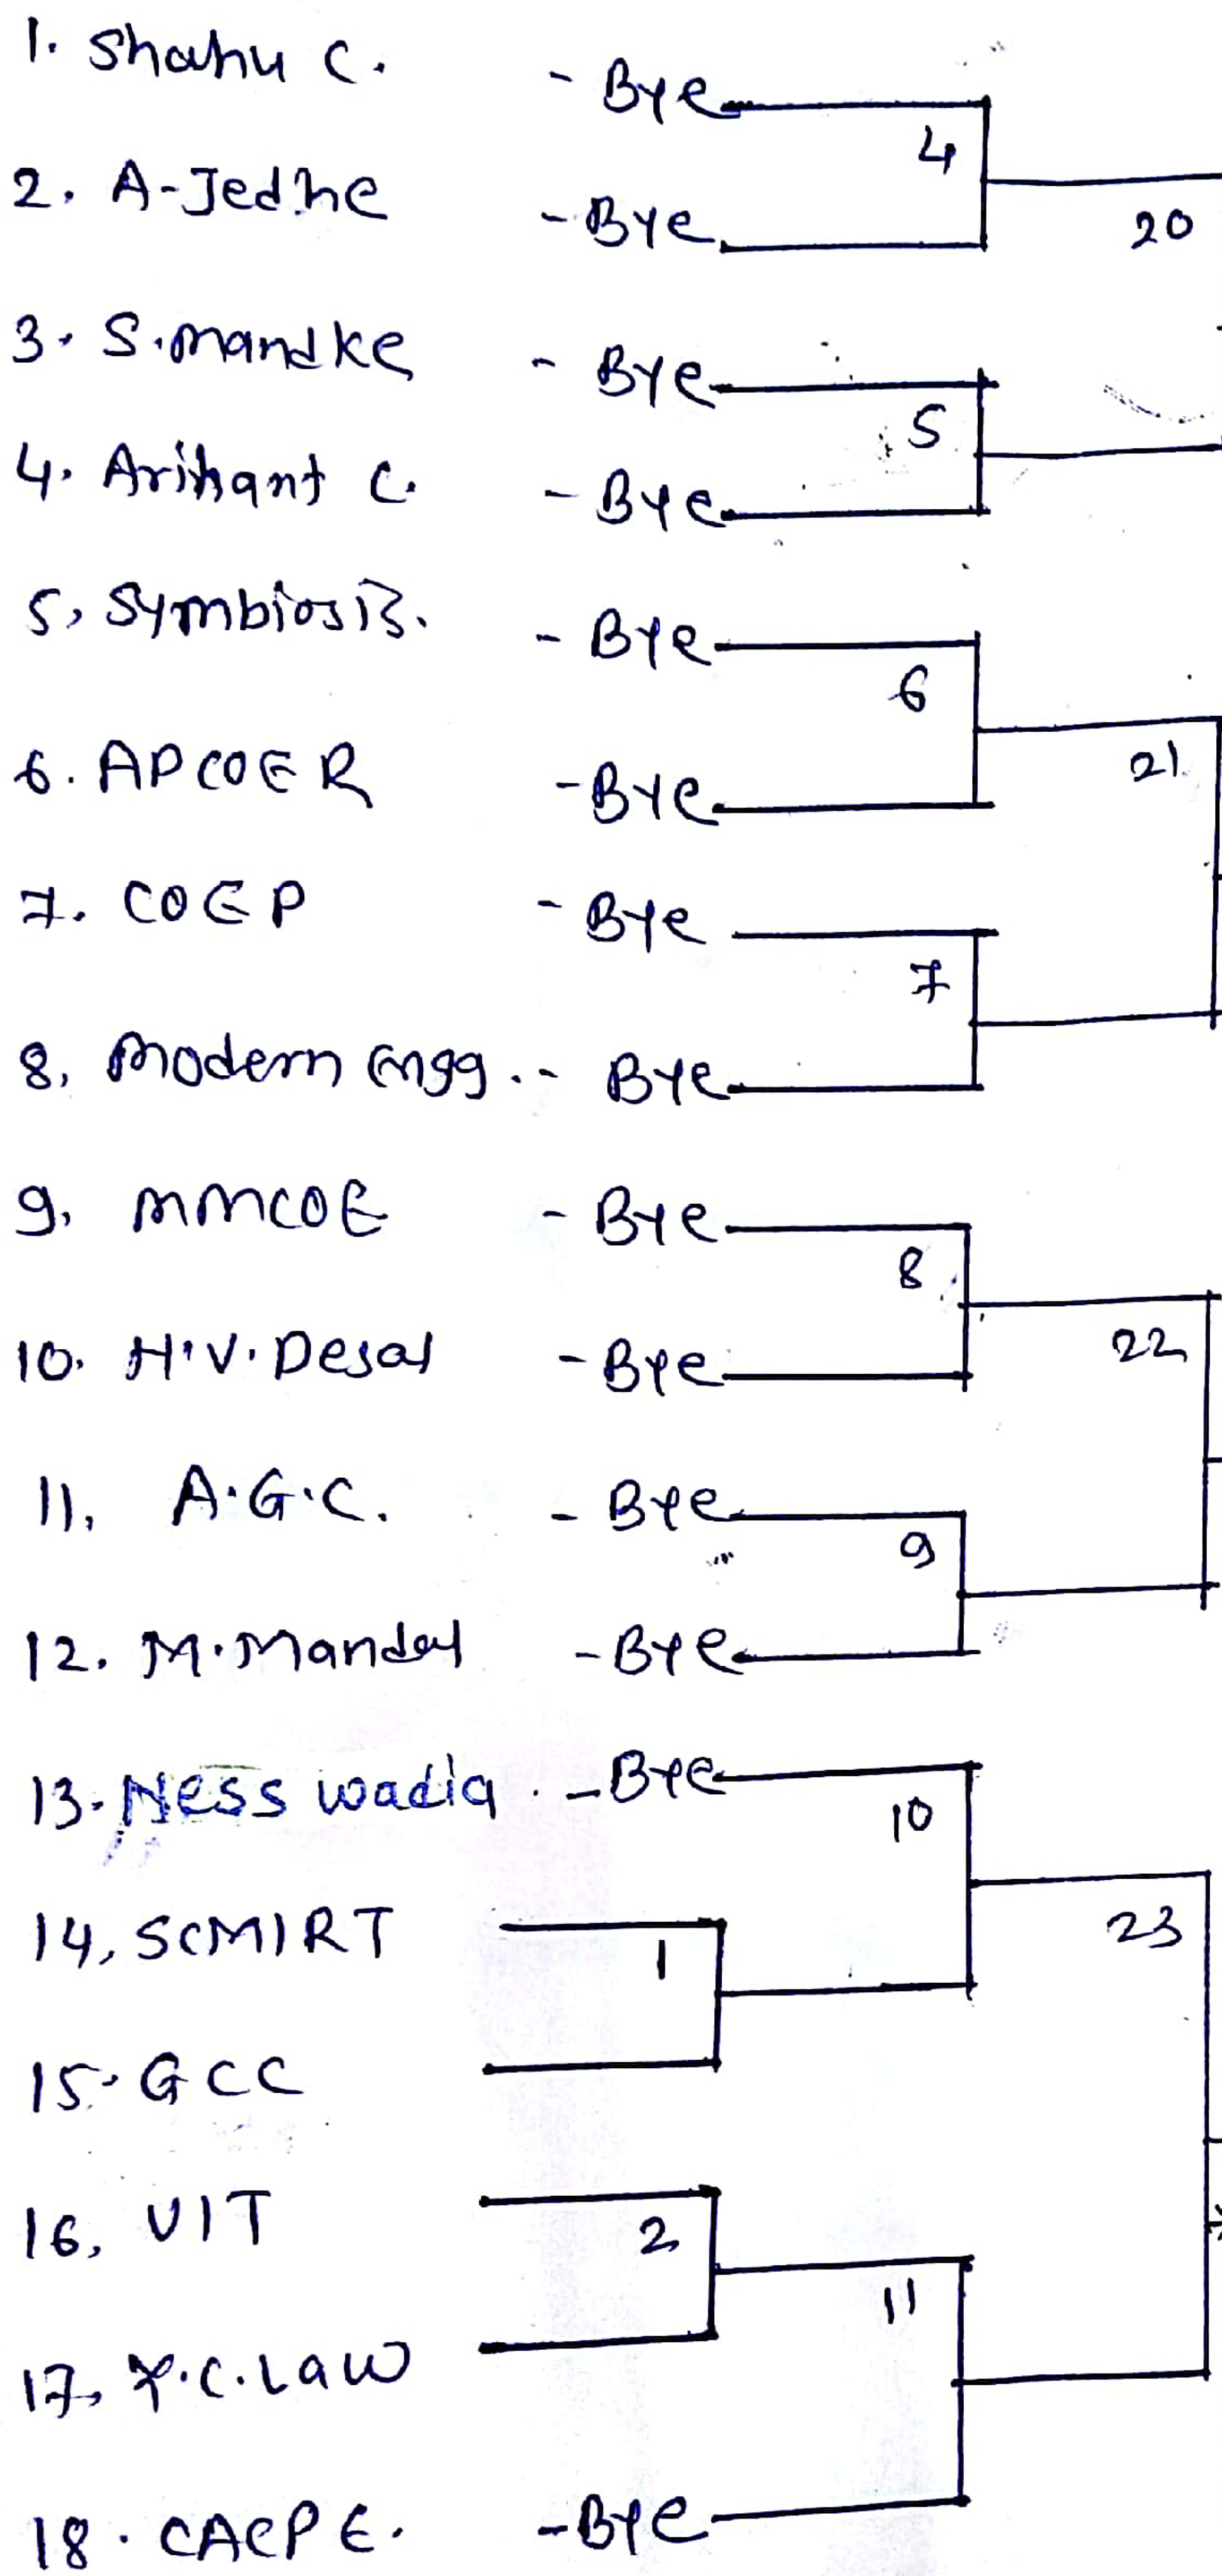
1. Shahu C. - Bye
2. A-Jedhe - Bye
4
20
3. S.mandke - Bye
4. Arihant C. - Bye
5
5. Symbiosis. - Bye
6. APCOER - Bye
6
21
7. COEP - Bye
8. Modern engg.. - Bye
7
9. MMCOE - Bye
10. H.V. Desai - Bye
8
22
11. A.G.C. - Bye
12. M.Mandal - Bye
9
13. Ness wadia - Bye
10
14. SCMIRT
15. GCC
1
23
16. VIT
17. Y.C.Law
2
11
18. CAEPE. - Bye